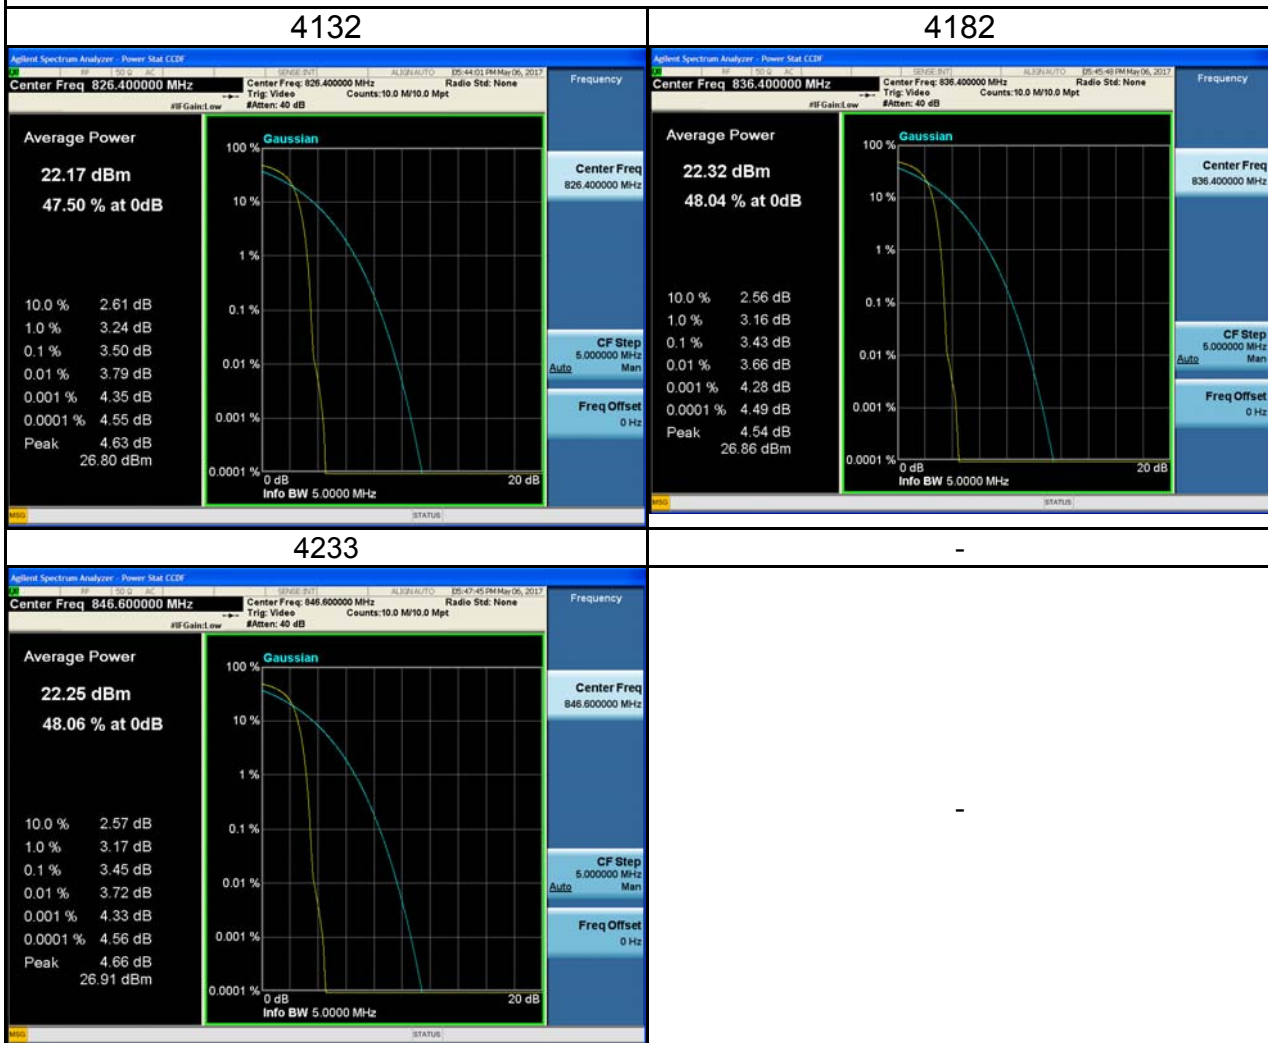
| 4132 | 4182 |
|---|---|
| Agilent Spectrum Analyzer - Power Stat CCDF<br>RF 50 Ω AC SENSE:INT ALIGN AUTO 05:44:01 PM May 06, 2017<br>Center Freq 826.400000 MHz<br>Center Freq: 826.400000 MHz Trig: Video #Atten: 40 dB<br>Radio Std: None Counts:10.0 M/10.0 Mpt<br>#IFGain:Low<br>Frequency<br>Average Power<br>22.17 dBm<br>47.50 % at 0dB<br>10.0 % 2.61 dB<br>1.0 % 3.24 dB<br>0.1 % 3.50 dB<br>0.01 % 3.79 dB<br>0.001 % 4.35 dB<br>0.0001 % 4.55 dB<br>Peak 4.63 dB<br>26.80 dBm<br>Gaussian<br>100 %<br>10 %<br>1 %<br>0.1 %<br>0.01 %<br>0.001 %<br>0.0001 %<br>0 dB<br>20 dB<br>Info BW 5.0000 MHz<br>Center Freq 826.400000 MHz<br>CF Step 5.000000 MHz Auto Man<br>Freq Offset 0 Hz<br>MSG STATUS | Agilent Spectrum Analyzer - Power Stat CCDF<br>RF 50 Ω AC SENSE:INT ALIGN AUTO 05:45:48 PM May 06, 2017<br>Center Freq 836.400000 MHz<br>Center Freq: 836.400000 MHz Trig: Video #Atten: 40 dB<br>Radio Std: None Counts:10.0 M/10.0 Mpt<br>#IFGain:Low<br>Frequency<br>Average Power<br>22.32 dBm<br>48.04 % at 0dB<br>10.0 % 2.56 dB<br>1.0 % 3.16 dB<br>0.1 % 3.43 dB<br>0.01 % 3.66 dB<br>0.001 % 4.28 dB<br>0.0001 % 4.49 dB<br>Peak 4.54 dB<br>26.86 dBm<br>Gaussian<br>100 %<br>10 %<br>1 %<br>0.1 %<br>0.01 %<br>0.001 %<br>0.0001 %<br>0 dB<br>20 dB<br>Info BW 5.0000 MHz<br>Center Freq 836.400000 MHz<br>CF Step 5.000000 MHz Auto Man<br>Freq Offset 0 Hz<br>MSG STATUS |
| 4233 | - |
| Agilent Spectrum Analyzer - Power Stat CCDF<br>RF 50 Ω AC SENSE:INT ALIGN AUTO 05:47:45 PM May 06, 2017<br>Center Freq 846.600000 MHz<br>Center Freq: 846.600000 MHz Trig: Video #Atten: 40 dB<br>Radio Std: None Counts:10.0 M/10.0 Mpt<br>#IFGain:Low<br>Frequency<br>Average Power<br>22.25 dBm<br>48.06 % at 0dB<br>10.0 % 2.57 dB<br>1.0 % 3.17 dB<br>0.1 % 3.45 dB<br>0.01 % 3.72 dB<br>0.001 % 4.33 dB<br>0.0001 % 4.56 dB<br>Peak 4.66 dB<br>26.91 dBm<br>Gaussian<br>100 %<br>10 %<br>1 %<br>0.1 %<br>0.01 %<br>0.001 %<br>0.0001 %<br>0 dB<br>20 dB<br>Info BW 5.0000 MHz<br>Center Freq 846.600000 MHz<br>CF Step 5.000000 MHz Auto Man<br>Freq Offset 0 Hz<br>MSG STATUS | - |